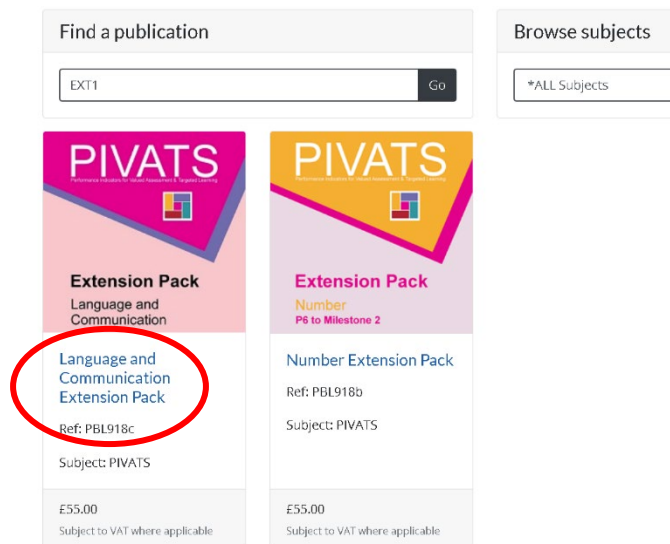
Find a publication

EXT1

Go

Browse subjects

*ALL Subjects

PIVATS

Performance Indicators for Valued Assessment & Targeted Learning

Extension Pack

Language and Communication

Language and Communication Extension Pack

Ref: PBL918c

Subject: PIVATS

£55.00

Subject to VAT where applicable

PIVATS

Performance Indicators for Valued Assessment & Targeted Learning

Extension Pack

Number

P6 to Milestone 2

Number Extension Pack

Ref: PBL918b

Subject: PIVATS

£55.00

Subject to VAT where applicable